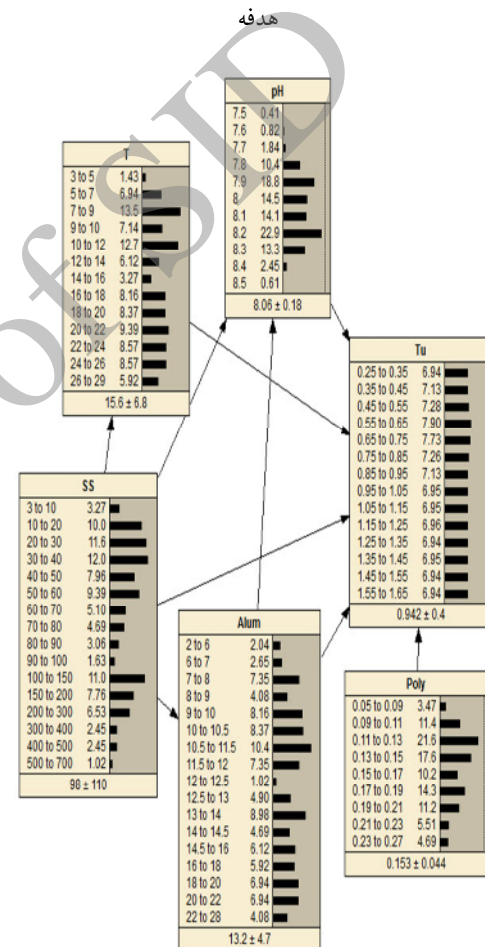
هدفه

pH

| | |
|---|---|
| 7.5 | 0.41 |
| 7.6 | 0.82 |
| 7.7 | 1.84 |
| 7.8 | 10.4 |
| 7.9 | 18.8 |
| 8 | 14.5 |
| 8.1 | 14.1 |
| 8.2 | 22.9 |
| 8.3 | 13.3 |
| 8.4 | 2.45 |
| 8.5 | 0.61 |

8.06 ± 0.18

T

| | |
|---|---|
| 3 to 5 | 1.43 |
| 5 to 7 | 6.94 |
| 7 to 9 | 13.5 |
| 9 to 10 | 7.14 |
| 10 to 12 | 12.7 |
| 12 to 14 | 6.12 |
| 14 to 16 | 3.27 |
| 16 to 18 | 8.16 |
| 18 to 20 | 8.37 |
| 20 to 22 | 9.39 |
| 22 to 24 | 8.57 |
| 24 to 26 | 8.57 |
| 26 to 29 | 5.92 |

15.6 ± 6.8

Tu

| | |
|---|---|
| 0.25 to 0.35 | 6.94 |
| 0.35 to 0.45 | 7.13 |
| 0.45 to 0.55 | 7.28 |
| 0.55 to 0.65 | 7.90 |
| 0.65 to 0.75 | 7.73 |
| 0.75 to 0.85 | 7.26 |
| 0.85 to 0.95 | 7.13 |
| 0.95 to 1.05 | 6.95 |
| 1.05 to 1.15 | 6.95 |
| 1.15 to 1.25 | 6.96 |
| 1.25 to 1.35 | 6.94 |
| 1.35 to 1.45 | 6.95 |
| 1.45 to 1.55 | 6.94 |
| 1.55 to 1.65 | 6.94 |

0.942 ± 0.4

SS

| | |
|---|---|
| 3 to 10 | 3.27 |
| 10 to 20 | 10.0 |
| 20 to 30 | 11.6 |
| 30 to 40 | 12.0 |
| 40 to 50 | 7.96 |
| 50 to 60 | 9.39 |
| 60 to 70 | 5.10 |
| 70 to 80 | 4.69 |
| 80 to 90 | 3.06 |
| 90 to 100 | 1.63 |
| 100 to 150 | 11.0 |
| 150 to 200 | 7.76 |
| 200 to 300 | 6.53 |
| 300 to 400 | 2.45 |
| 400 to 500 | 2.45 |
| 500 to 700 | 1.02 |

98 ± 110

Alum

| | |
|---|---|
| 2 to 6 | 2.04 |
| 6 to 7 | 2.65 |
| 7 to 8 | 7.35 |
| 8 to 9 | 4.08 |
| 9 to 10 | 8.16 |
| 10 to 10.5 | 8.37 |
| 10.5 to 11.5 | 10.4 |
| 11.5 to 12 | 7.35 |
| 12 to 12.5 | 1.02 |
| 12.5 to 13 | 4.90 |
| 13 to 14 | 8.98 |
| 14 to 14.5 | 4.69 |
| 14.5 to 16 | 6.12 |
| 16 to 18 | 5.92 |
| 18 to 20 | 6.94 |
| 20 to 22 | 6.94 |
| 22 to 28 | 4.08 |

13.2 ± 4.7

Poly

| | |
|---|---|
| 0.05 to 0.09 | 3.47 |
| 0.09 to 0.11 | 11.4 |
| 0.11 to 0.13 | 21.6 |
| 0.13 to 0.15 | 17.6 |
| 0.15 to 0.17 | 10.2 |
| 0.17 to 0.19 | 14.3 |
| 0.19 to 0.21 | 11.2 |
| 0.21 to 0.23 | 5.51 |
| 0.23 to 0.27 | 4.69 |

0.153 ± 0.044